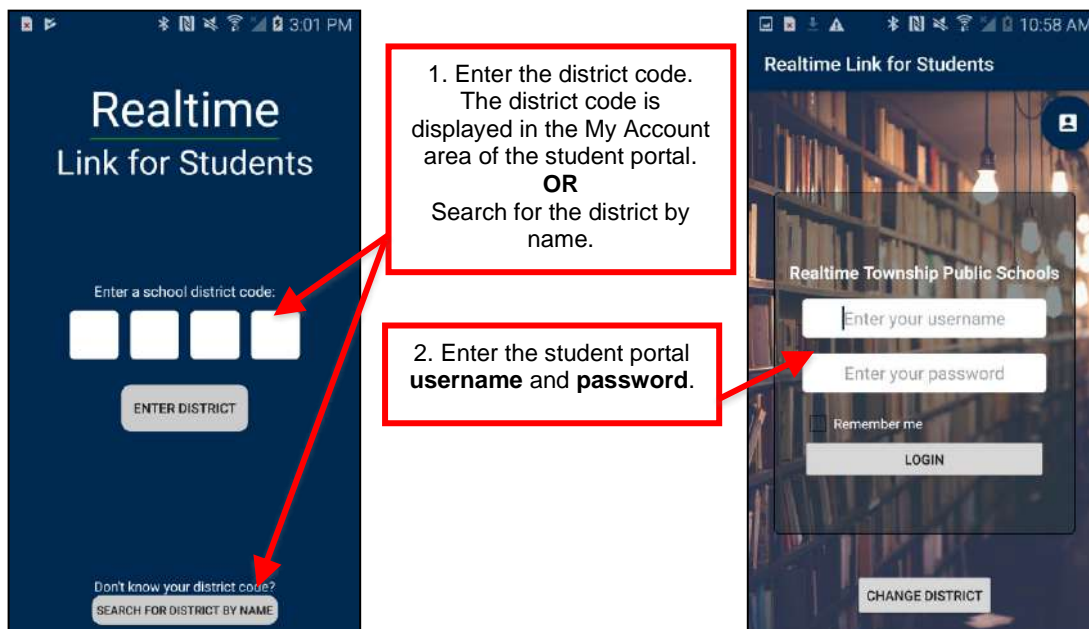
3:01 PM

Realtime
Link for Students

Enter a school district code:

ENTER DISTRICT

Don't know your district code?
SEARCH FOR DISTRICT BY NAME

1. Enter the district code. The district code is displayed in the My Account area of the student portal.
**OR**
Search for the district by name.

2. Enter the student portal **username** and **password**.

10:58 AM

Realtime Link for Students

Realtime Township Public Schools

Enter your username

Enter your password

Remember me

LOGIN

CHANGE DISTRICT